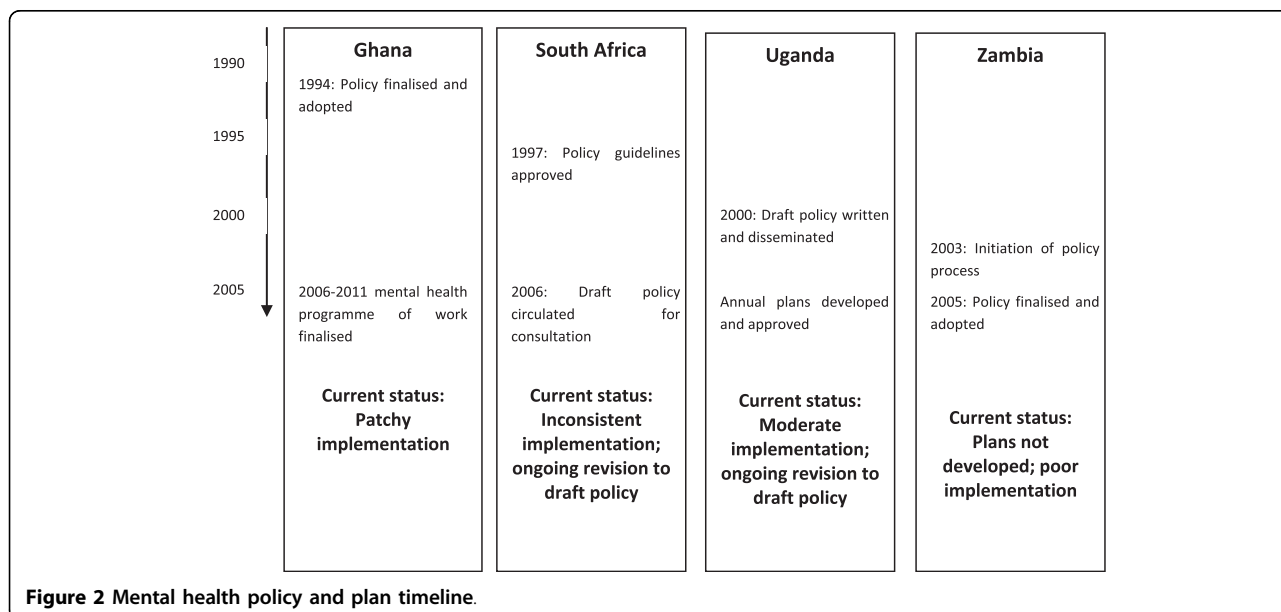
1990

1995

2000

2005

Ghana

1994: Policy finalised and adopted

2006-2011 mental health programme of work finalised

Current status: Patchy implementation

South Africa

1997: Policy guidelines approved

2006: Draft policy circulated for consultation

Current status: Inconsistent implementation; ongoing revision to draft policy

Uganda

2000: Draft policy written and disseminated

Annual plans developed and approved

Current status: Moderate implementation; ongoing revision to draft policy

Zambia

2003: Initiation of policy process

2005: Policy finalised and adopted

Current status: Plans not developed; poor implementation

Figure 2 Mental health policy and plan timeline.